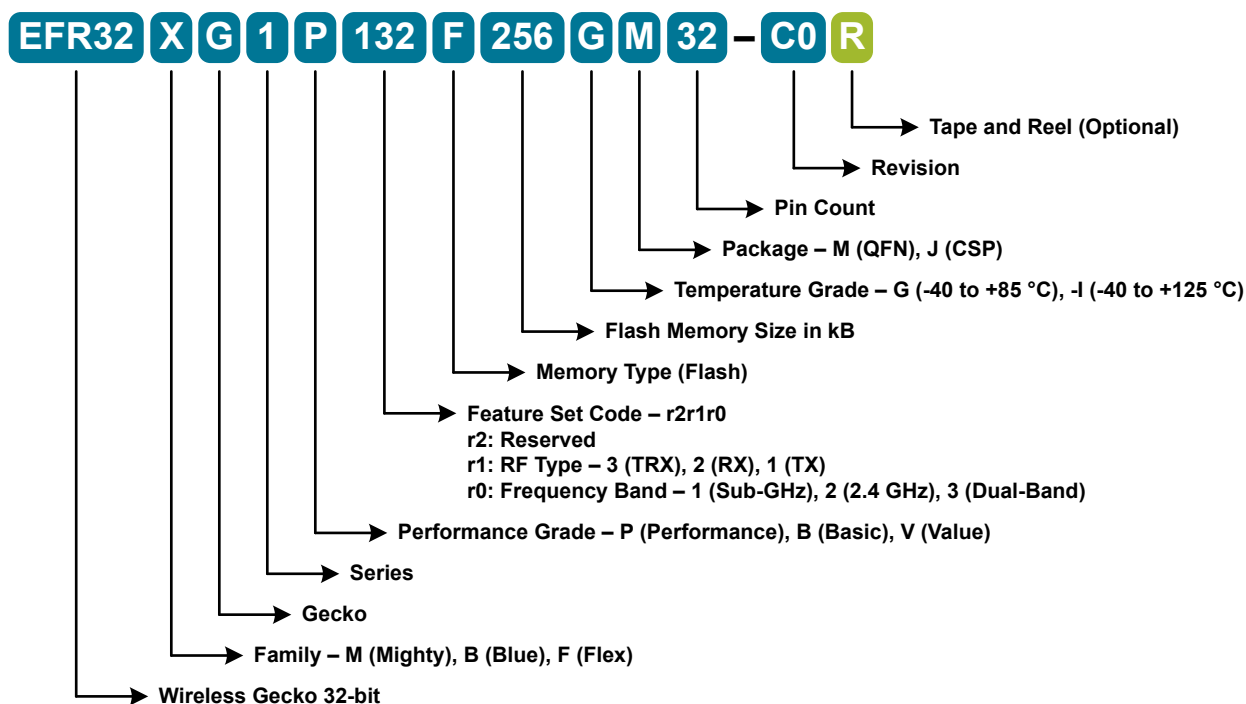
EFR32 X G 1 P 132 F 256 G M 32 – C0 R

Tape and Reel (Optional)

Revision

Pin Count

Package – M (QFN), J (CSP)

Temperature Grade – G (-40 to +85 °C), -I (-40 to +125 °C)

Flash Memory Size in kB

Memory Type (Flash)

Feature Set Code – r2r1r0
r2: Reserved
r1: RF Type – 3 (TRX), 2 (RX), 1 (TX)
r0: Frequency Band – 1 (Sub-GHz), 2 (2.4 GHz), 3 (Dual-Band)

Performance Grade – P (Performance), B (Basic), V (Value)

Series

Gecko

Family – M (Mighty), B (Blue), F (Flex)

Wireless Gecko 32-bit